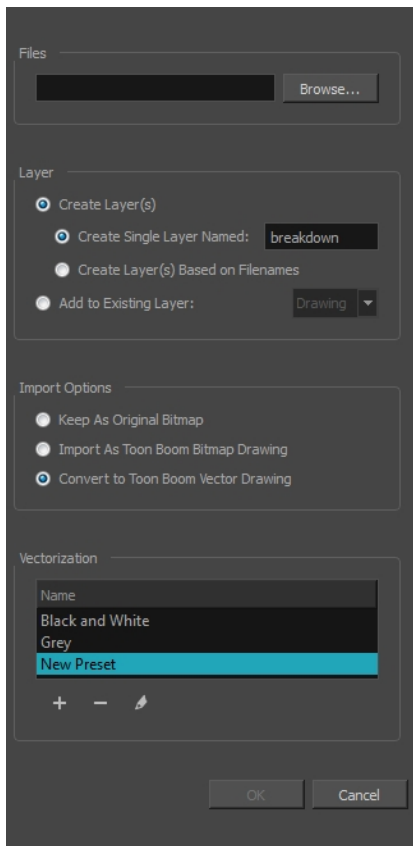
Files

Browse...

Layer

Create Layer(s)

Create Single Layer Named: breakdown

Create Layer(s) Based on Filenames

Add to Existing Layer: Drawing

Import Options

Keep As Original Bitmap

Import As Toon Boom Bitmap Drawing

Convert to Toon Boom Vector Drawing

Vectorization

| Name |
|---|
| Black and White |
| Grey |
| New Preset |

OK Cancel